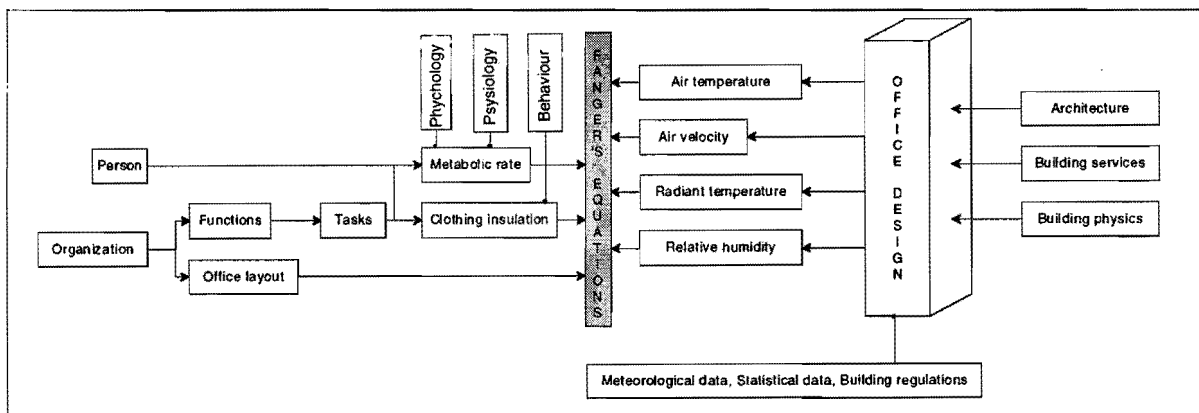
Phychology

Psysiology

Behaviour

Person

Metabolic rate

Organization

Functions

Tasks

Clothing insulation

Office layout

FANGERS' EQUATIONS

Air temperature

Air velocity

Radiant temperature

Relative humidity

OFFICE DESIGN

Architecture

Building services

Building physics

Meteorological data, Statistical data, Building regulations